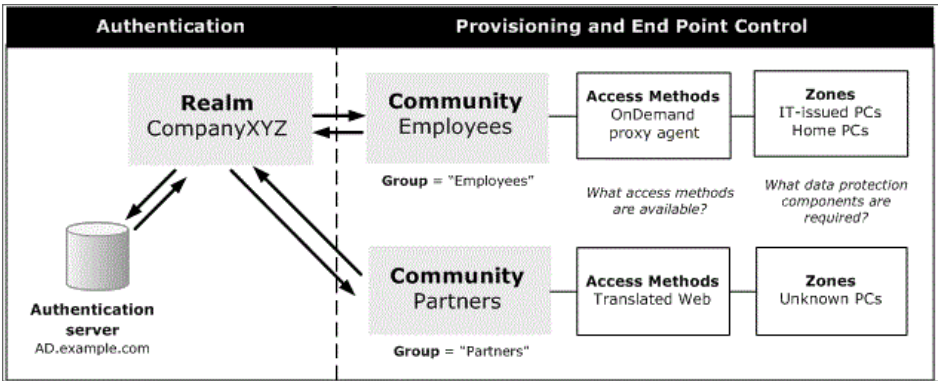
Authentication

Provisioning and End Point Control

Realm
CompanyXYZ

Community
Employees

Access Methods
OnDemand proxy agent

Zones
IT-issued PCs
Home PCs

Group = "Employees"

What access methods are available?

What data protection components are required?

Community
Partners

Access Methods
Translated Web

Zones
Unknown PCs

Authentication server
AD.example.com

Group = "Partners"